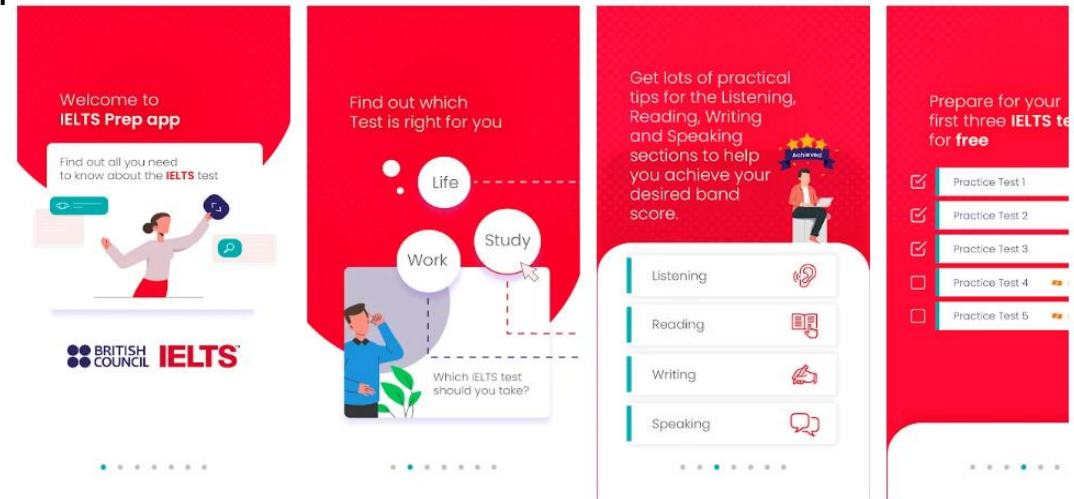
Welcome to
IELTS Prep app

Find out all you need to know about the IELTS test

BRITISH COUNCIL IELTS

Find out which Test is right for you

Life

Work

Study

Which IELTS test should you take?

Get lots of practical tips for the Listening, Reading, Writing and Speaking sections to help you achieve your desired band score.

Achieved

Listening

Reading

Writing

Speaking

Prepare for your first three IELTS te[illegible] for free

Practice Test 1

Practice Test 2

Practice Test 3

Practice Test 4

Practice Test 5